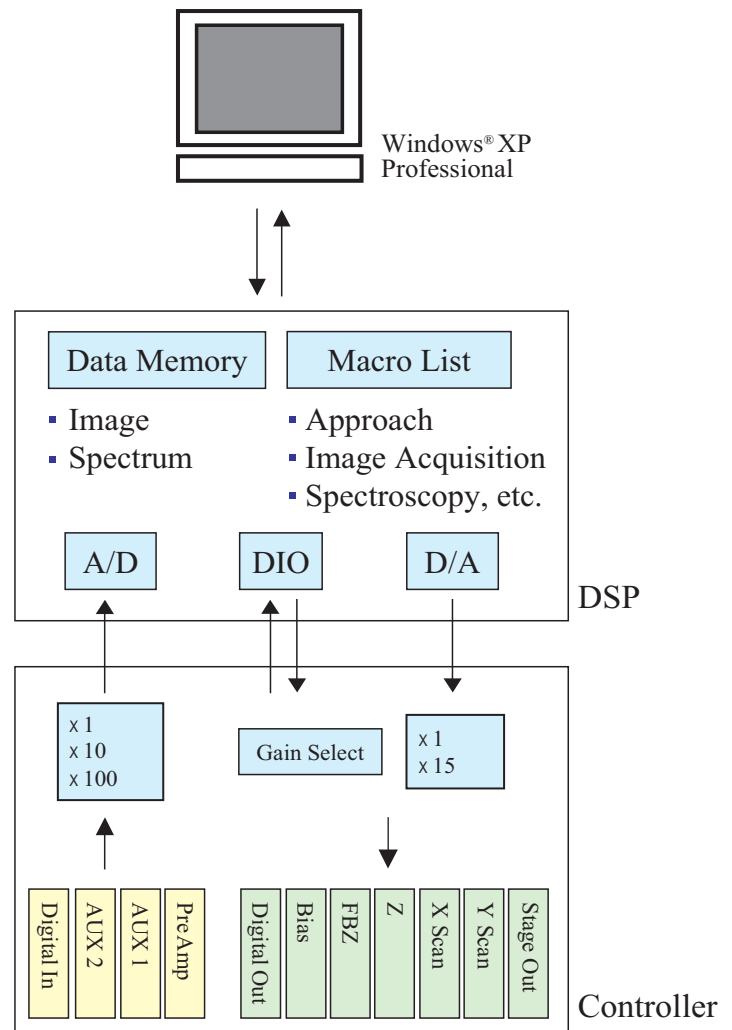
Windows® XP
Professional

Data Memory

Macro List

- Image
- Spectrum

- Approach
- Image Acquisition
- Spectroscopy, etc.

A/D

DIO

D/A

DSP

x 1
x 10
x 100

Gain Select

x 1
x 15

Digital In

AUX 2

AUX 1

PreAmp

Digital Out

Bias

FBZ

Z

X Scan

Y Scan

Stage Out

Controller